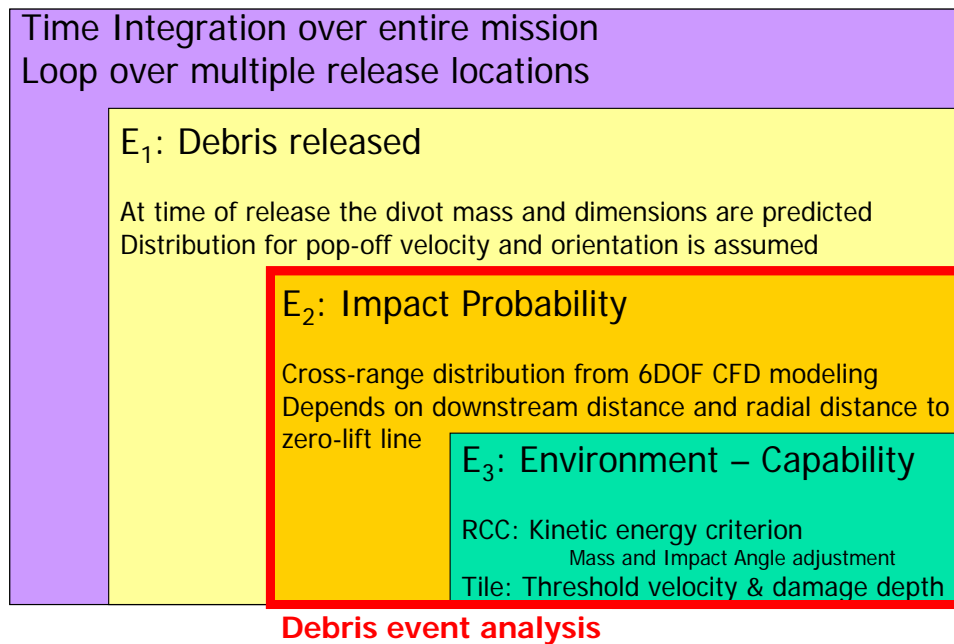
Time Integration over entire mission
Loop over multiple release locations

$E_1$: Debris released

At time of release the divot mass and dimensions are predicted
Distribution for pop-off velocity and orientation is assumed

$E_2$: Impact Probability

Cross-range distribution from 6DOF CFD modeling
Depends on downstream distance and radial distance to zero-lift line

$E_3$: Environment – Capability

RCC: Kinetic energy criterion
Mass and Impact Angle adjustment
Tile: Threshold velocity & damage depth

Debris event analysis